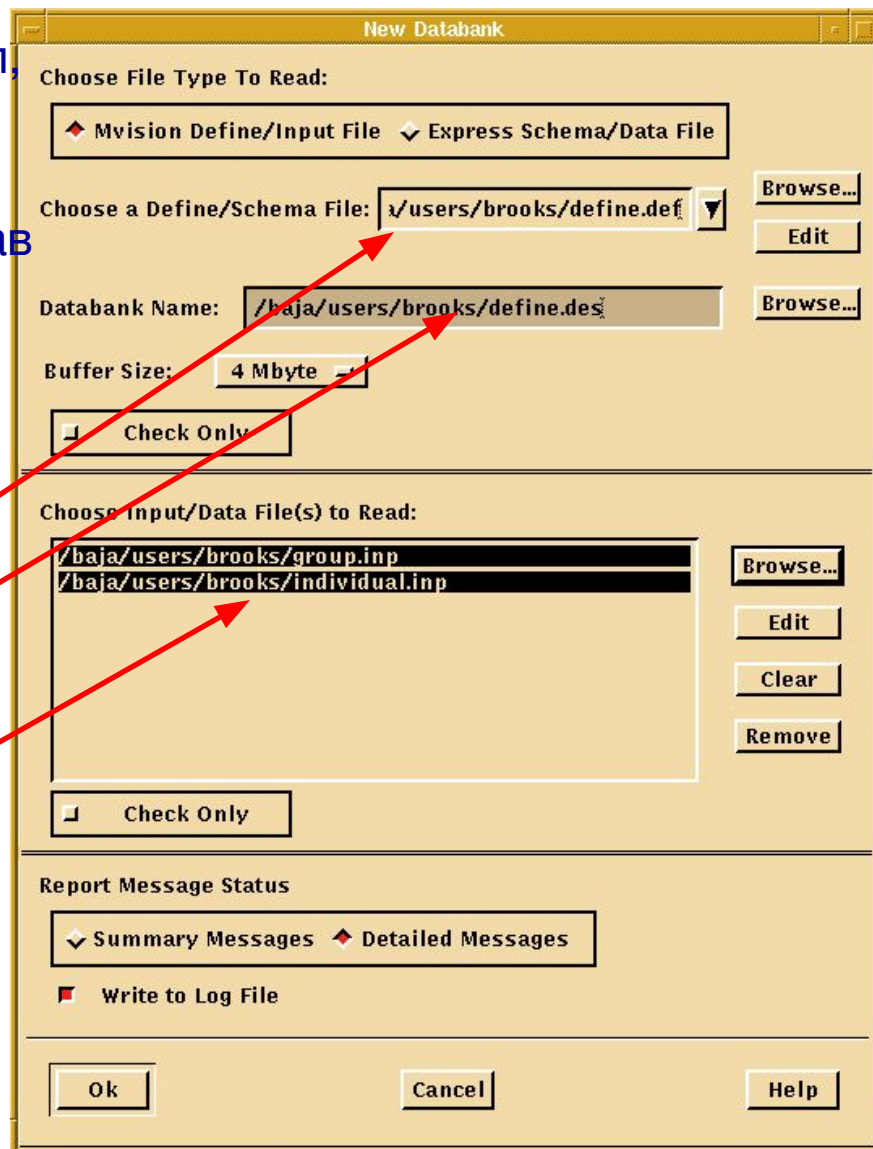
New Databank

l,

Choose File Type To Read:

Mvision Define/Input File

Express Schema/Data File

Choose a Define/Schema File: x/users/brooks/define.def

Browse...

Edit

aB

Databank Name: /baja/users/brooks/define.des

Browse...

Buffer Size: 4 Mbyte

Check Only

Choose Input/Data File(s) to Read:

/baja/users/brooks/group.inp
/baja/users/brooks/individual.inp

Browse...

Edit

Clear

Remove

Check Only

Report Message Status

Summary Messages

Detailed Messages

Write to Log File

Ok

Cancel

Help